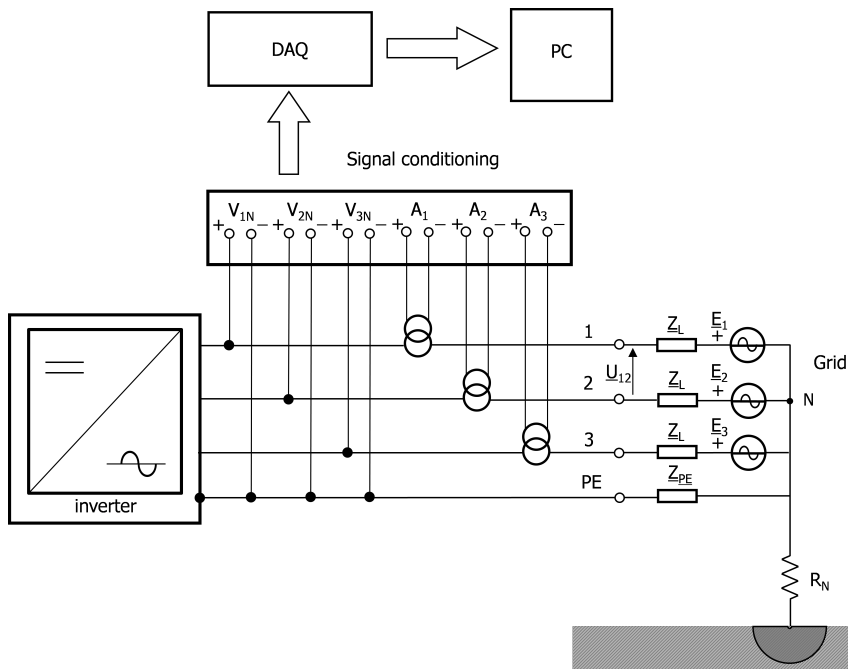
DAQ

PC

Signal conditioning

$+V_{1N}-$ $+V_{2N}-$ $+V_{3N}-$ $+A_1-$ $+A_2-$ $+A_3-$

inverter

1

2

3

PE

$\underline{U}_{12}$

$\underline{Z}_L$

$\underline{Z}_L$

$\underline{Z}_L$

$\underline{Z}_{PE}$

$\underline{E}_1$ +

$\underline{E}_2$ +

$\underline{E}_3$ +

Grid

N

$R_N$